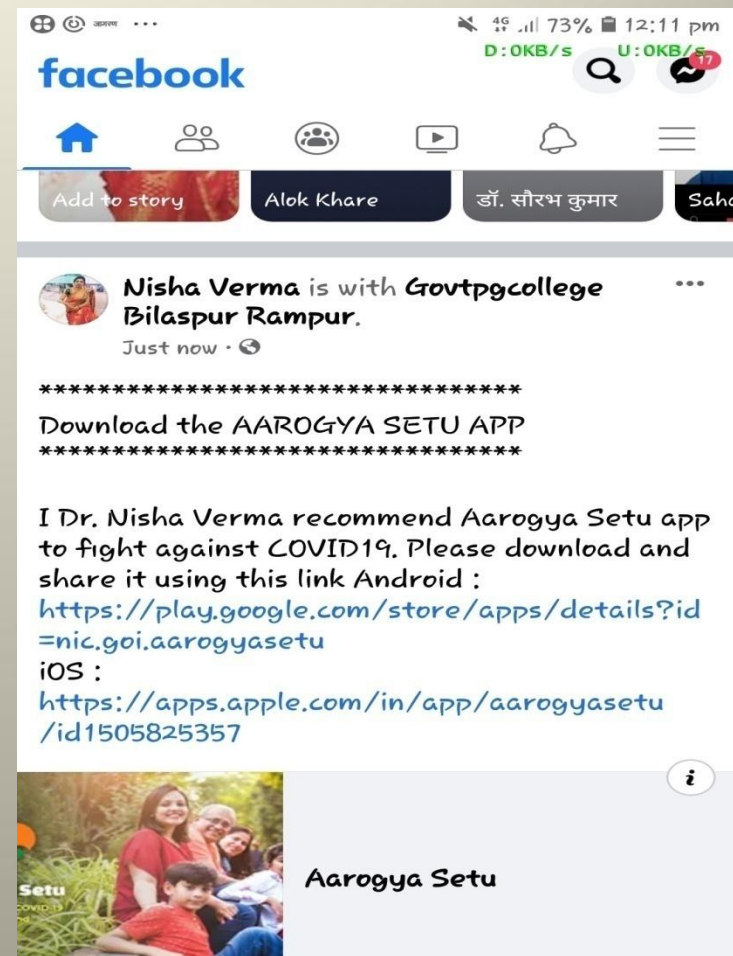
आमरण ···

4G 73% 12:11 pm
D:0KB/s U:0KB/s

facebook

17

Add to story

Alok Khare

डॉ. सौरभ कुमार

Saha

Nisha Verma is with Govtpgcollege Bilaspur Rampur.

···

Just now ·

********************************
Download the AAROGYA SETU APP
********************************

I Dr. Nisha Verma recommend Aarogya Setu app to fight against COVID19. Please download and share it using this link Android : https://play.google.com/store/apps/details?id=nic.goi.aarogyasetu
iOS :
https://apps.apple.com/in/app/aarogyasetu/id1505825357

i

Setu
COVID-19

Aarogya Setu